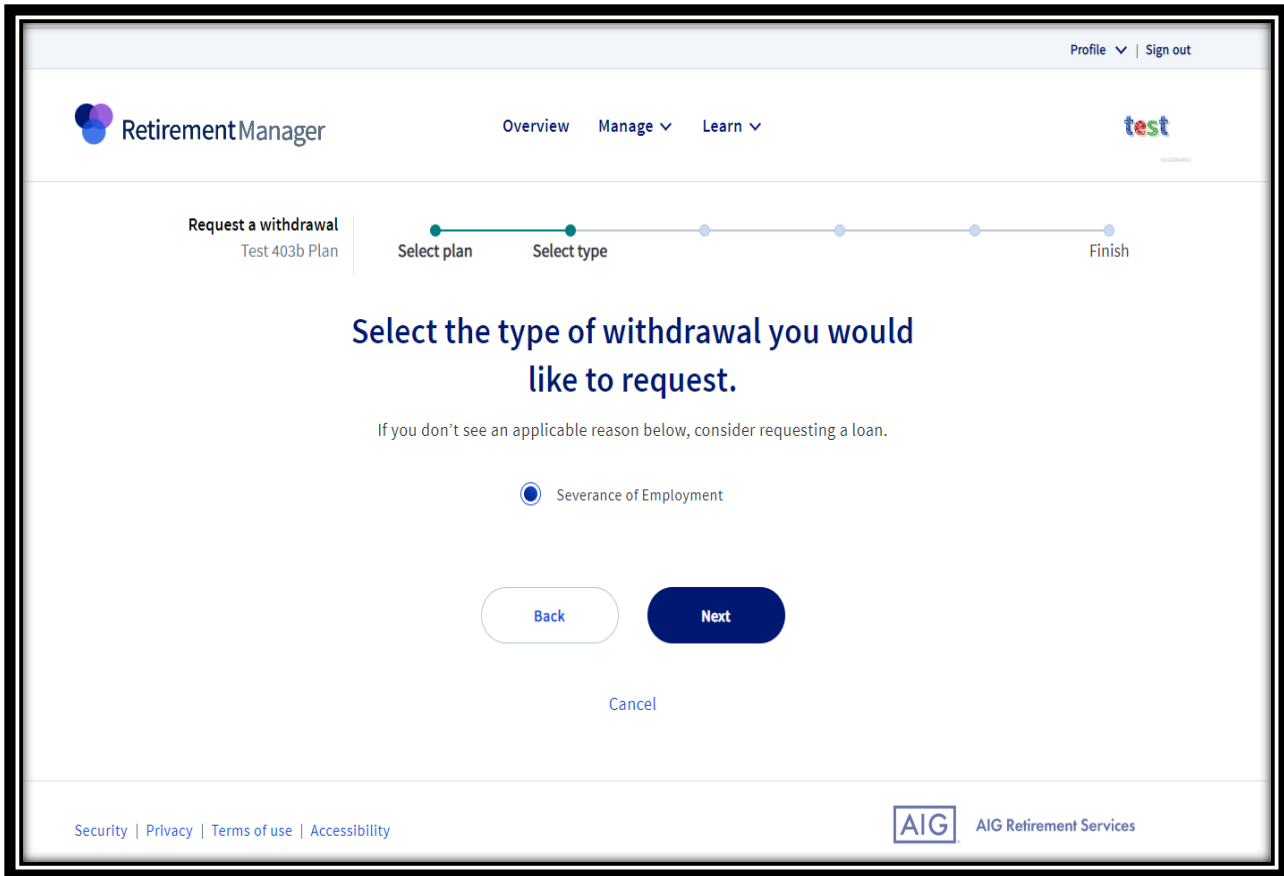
Profile | Sign out

RetirementManager

Overview Manage Learn

test

Request a withdrawal
Test 403b Plan

Select plan Select type Finish

Select the type of withdrawal you would like to request.

If you don't see an applicable reason below, consider requesting a loan.

Severance of Employment

Back Next

Cancel

Security | Privacy | Terms of use | Accessibility

AIG AIG Retirement Services